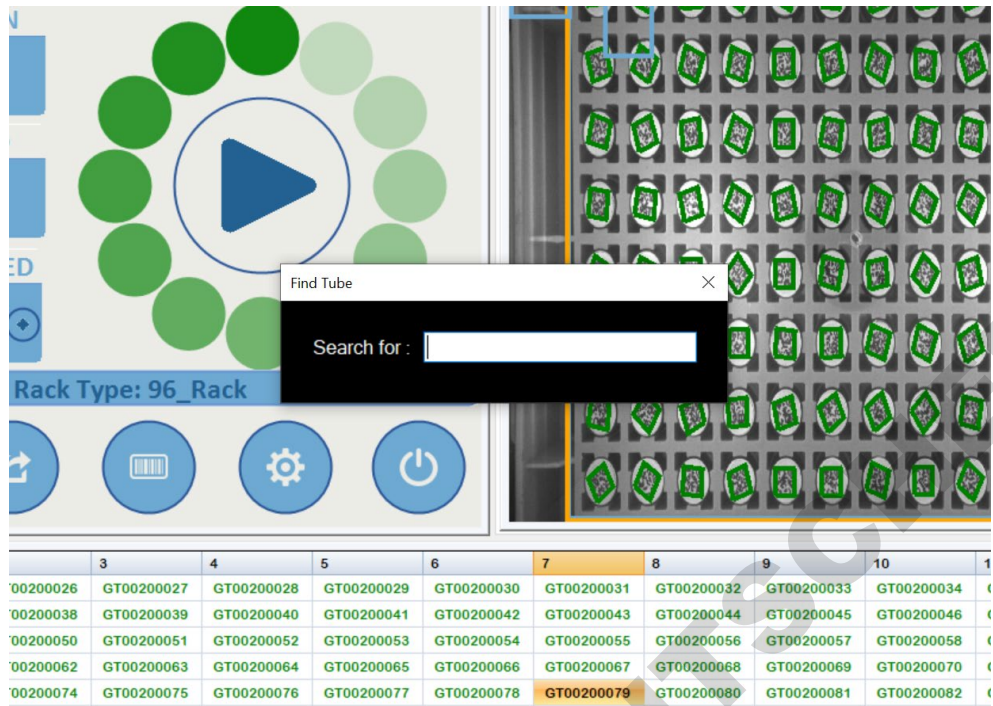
N

ED

Rack Type: 96_Rack

Find Tube

Search for :

| | 3 | 4 | 5 | 6 | 7 | 8 | 9 | 10 | 1 |
|---|---|---|---|---|---|---|---|---|---|
| '00200026 | GT00200027 | GT00200028 | GT00200029 | GT00200030 | GT00200031 | GT00200032 | GT00200033 | GT00200034 | ( |
| '00200038 | GT00200039 | GT00200040 | GT00200041 | GT00200042 | GT00200043 | GT00200044 | GT00200045 | GT00200046 | ( |
| '00200050 | GT00200051 | GT00200052 | GT00200053 | GT00200054 | GT00200055 | GT00200056 | GT00200057 | GT00200058 | ( |
| '00200062 | GT00200063 | GT00200064 | GT00200065 | GT00200066 | GT00200067 | GT00200068 | GT00200069 | GT00200070 | ( |
| '00200074 | GT00200075 | GT00200076 | GT00200077 | GT00200078 | GT00200079 | GT00200080 | GT00200081 | GT00200082 | ( |

TSG